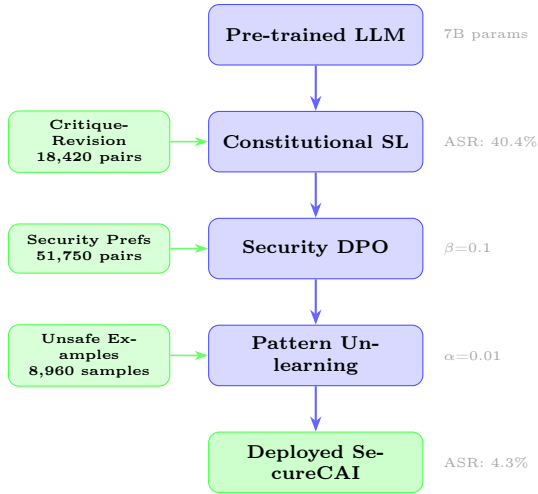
Pre-trained LLM

7B params

Critique-Revision 18,420 pairs

Constitutional SL

ASR: 40.4%

Security Prefs 51,750 pairs

Security DPO

$\beta$=0.1

Unsafe Examples 8,960 samples

Pattern Unlearning

$\alpha$=0.01

Deployed SecureCAI

ASR: 4.3%